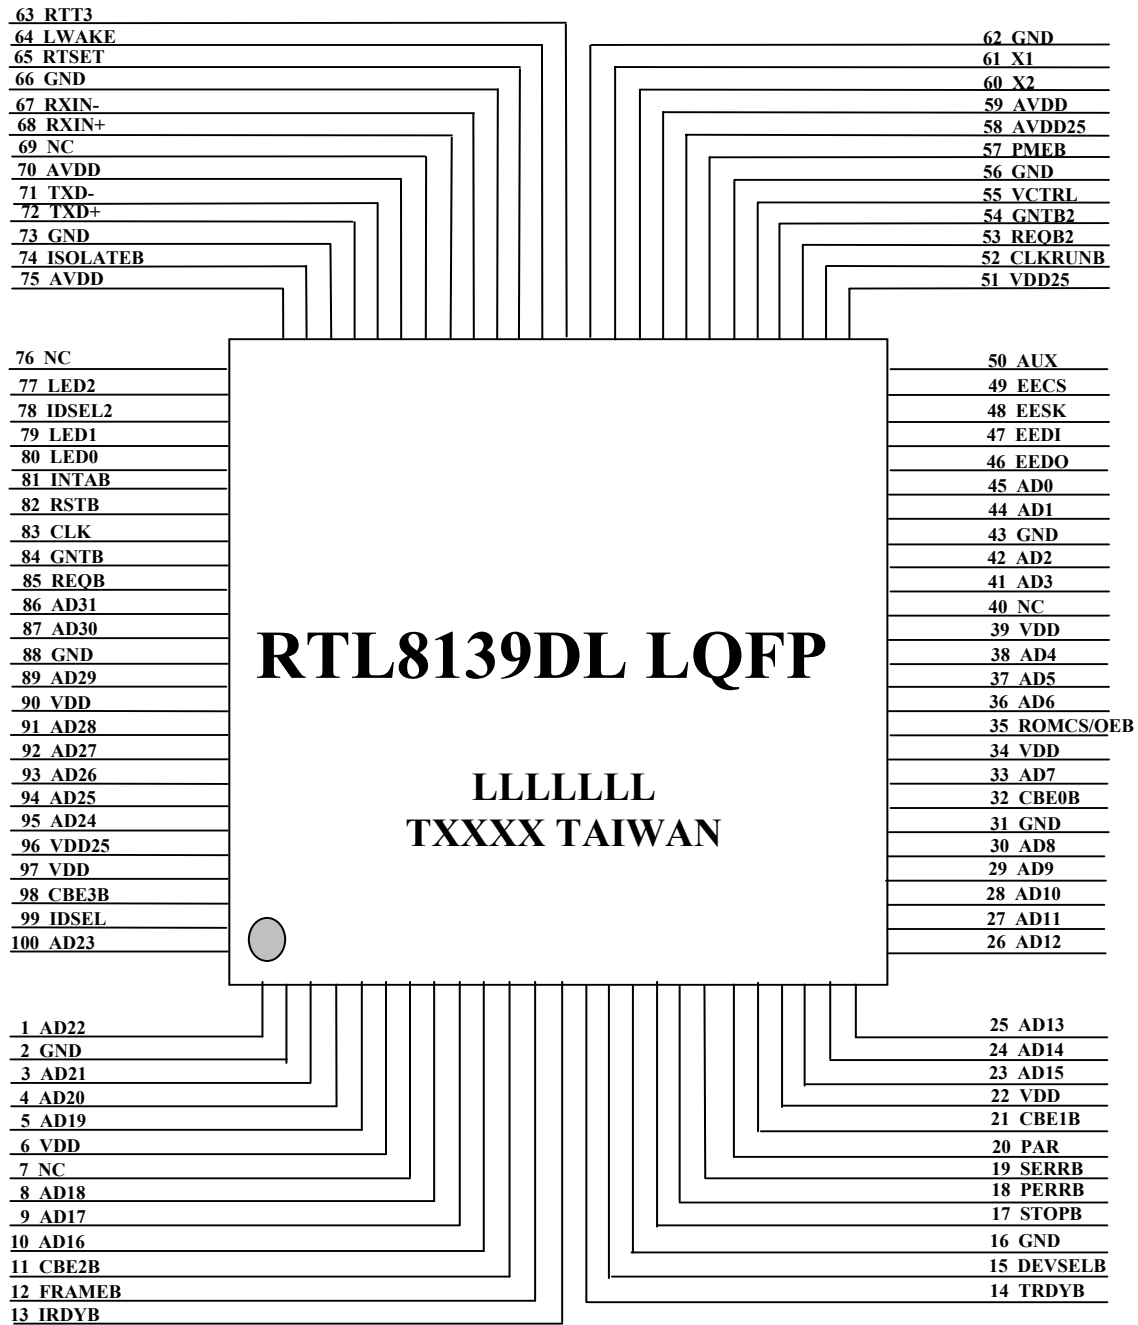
63 RTT3
64 LWAKE
65 RTSET
66 GND
67 RXIN-
68 RXIN+
69 NC
70 AVDD
71 TXD-
72 TXD+
73 GND
74 ISOLATEB
75 AVDD

62 GND
61 X1
60 X2
59 AVDD
58 AVDD25
57 PMEB
56 GND
55 VCTRL
54 GNTB2
53 REQB2
52 CLKRUNB
51 VDD25

76 NC
77 LED2
78 IDSEL2
79 LED1
80 LED0
81 INTAB
82 RSTB
83 CLK
84 GNTB
85 REQB
86 AD31
87 AD30
88 GND
89 AD29
90 VDD
91 AD28
92 AD27
93 AD26
94 AD25
95 AD24
96 VDD25
97 VDD
98 CBE3B
99 IDSEL
100 AD23

RTL8139DL LQFP

LLLLLLL
TXXXX TAIWAN

50 AUX
49 EECS
48 EESK
47 EEDI
46 EEDO
45 AD0
44 AD1
43 GND
42 AD2
41 AD3
40 NC
39 VDD
38 AD4
37 AD5
36 AD6
35 ROMCS/OEB
34 VDD
33 AD7
32 CBE0B
31 GND
30 AD8
29 AD9
28 AD10
27 AD11
26 AD12

1 AD22
2 GND
3 AD21
4 AD20
5 AD19
6 VDD
7 NC
8 AD18
9 AD17
10 AD16
11 CBE2B
12 FRAMEB
13 IRDYB

25 AD13
24 AD14
23 AD15
22 VDD
21 CBE1B
20 PAR
19 SERRB
18 PERRB
17 STOPB
16 GND
15 DEVSELB
14 TRDYB